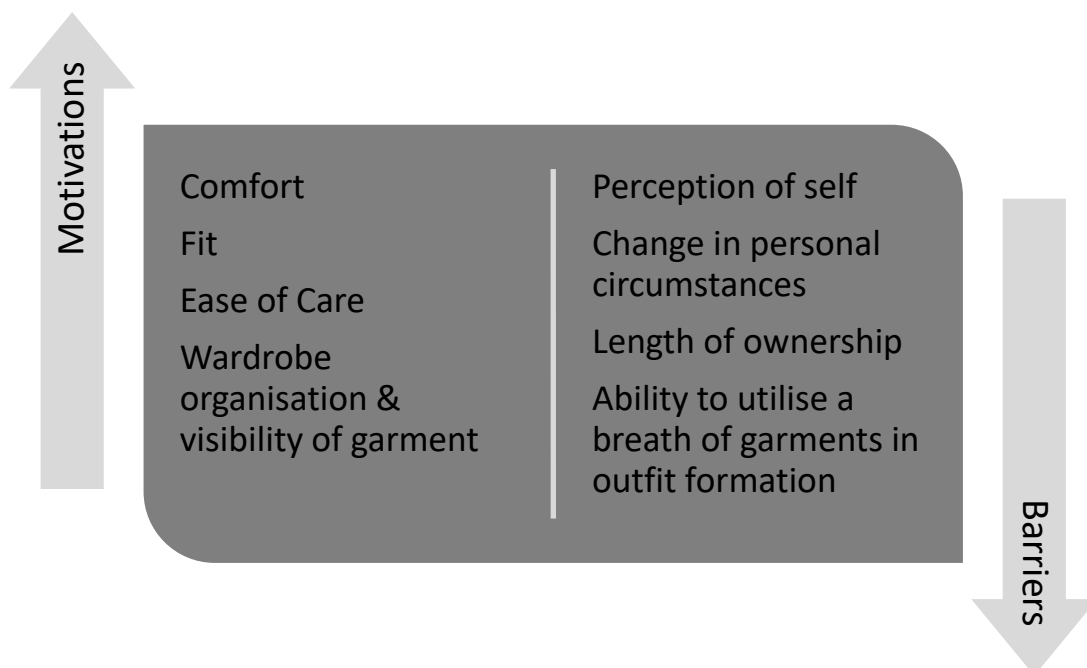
Motivations

Comfort

Fit

Ease of Care

Wardrobe organisation & visibility of garment

Perception of self

Change in personal circumstances

Length of ownership

Ability to utilise a breath of garments in outfit formation

Barriers